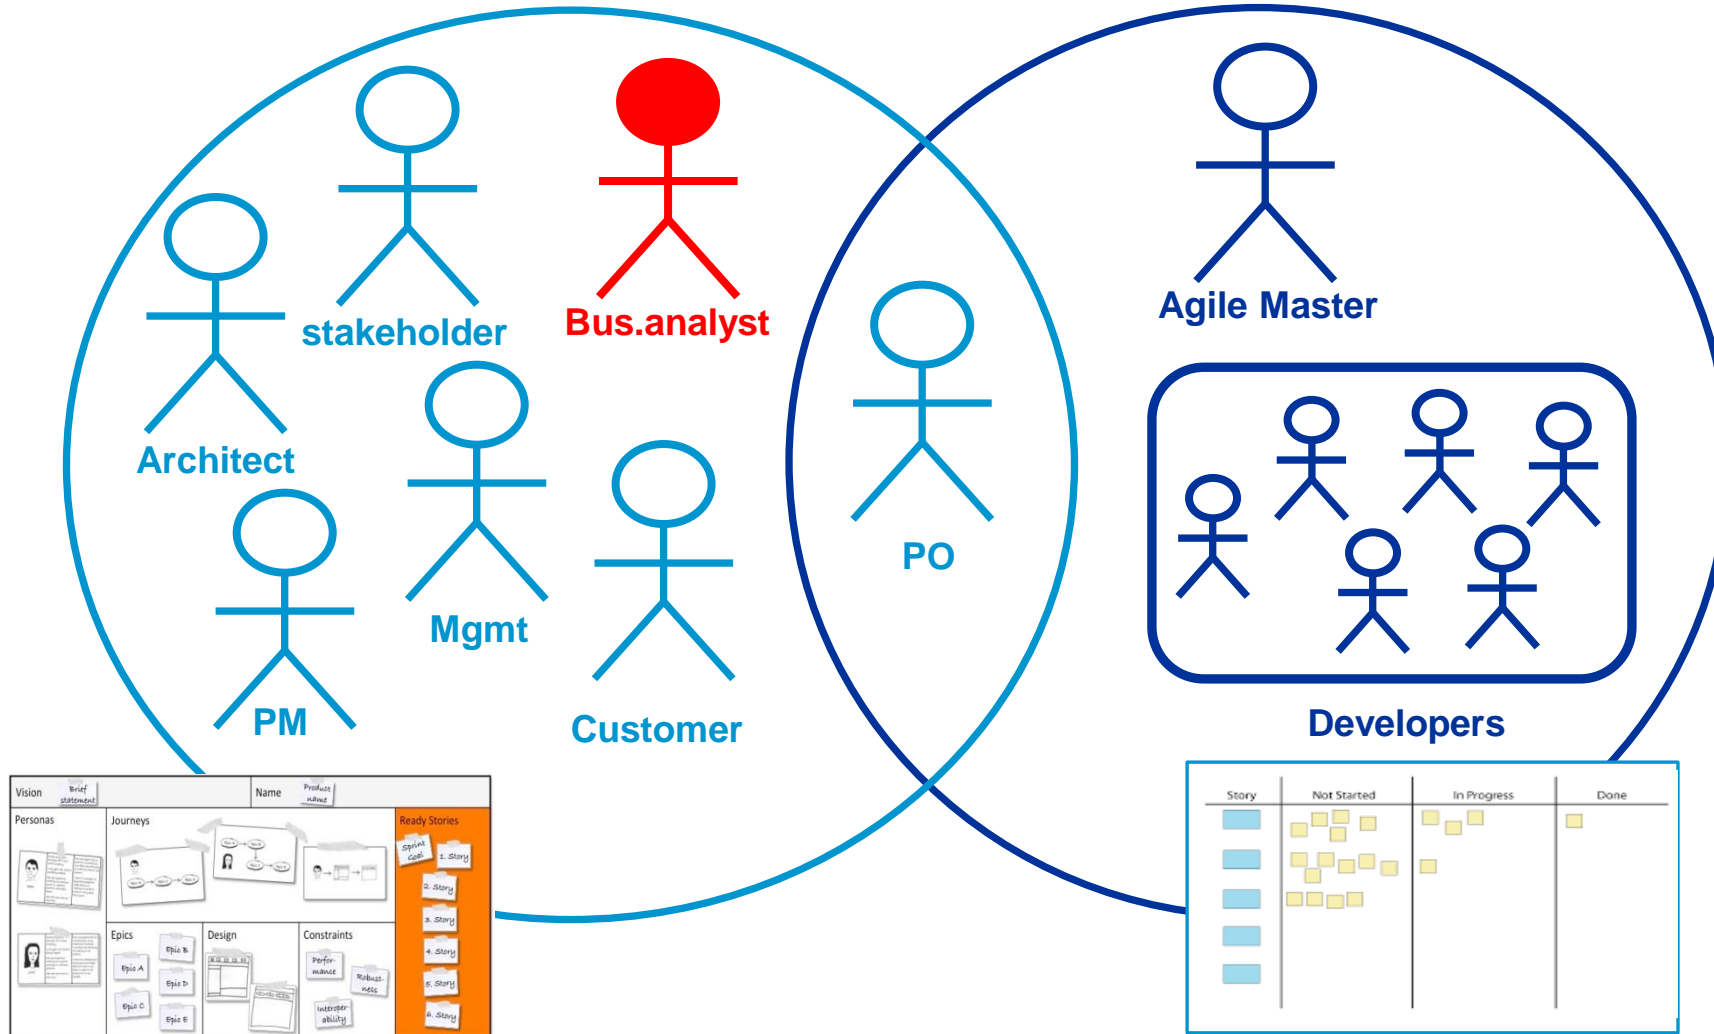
stakeholder

Bus.analyst

Agile Master

Architect

PO

Mgmt

PM

Customer

Developers

| Vision | Brief statement | Name | Product name |
|---|---|---|---|

Personas

Journeys

Ready Stories

Sprint Goal

1. Story

2. Story

3. Story

4. Story

5. Story

6. Story

Epics

Epic A

Epic B

Epic C

Epic D

Epic E

Design

Constraints

Performance

Robustness

Interoperability

| Story | Not Started | In Progress | Done |
|---|---|---|---|